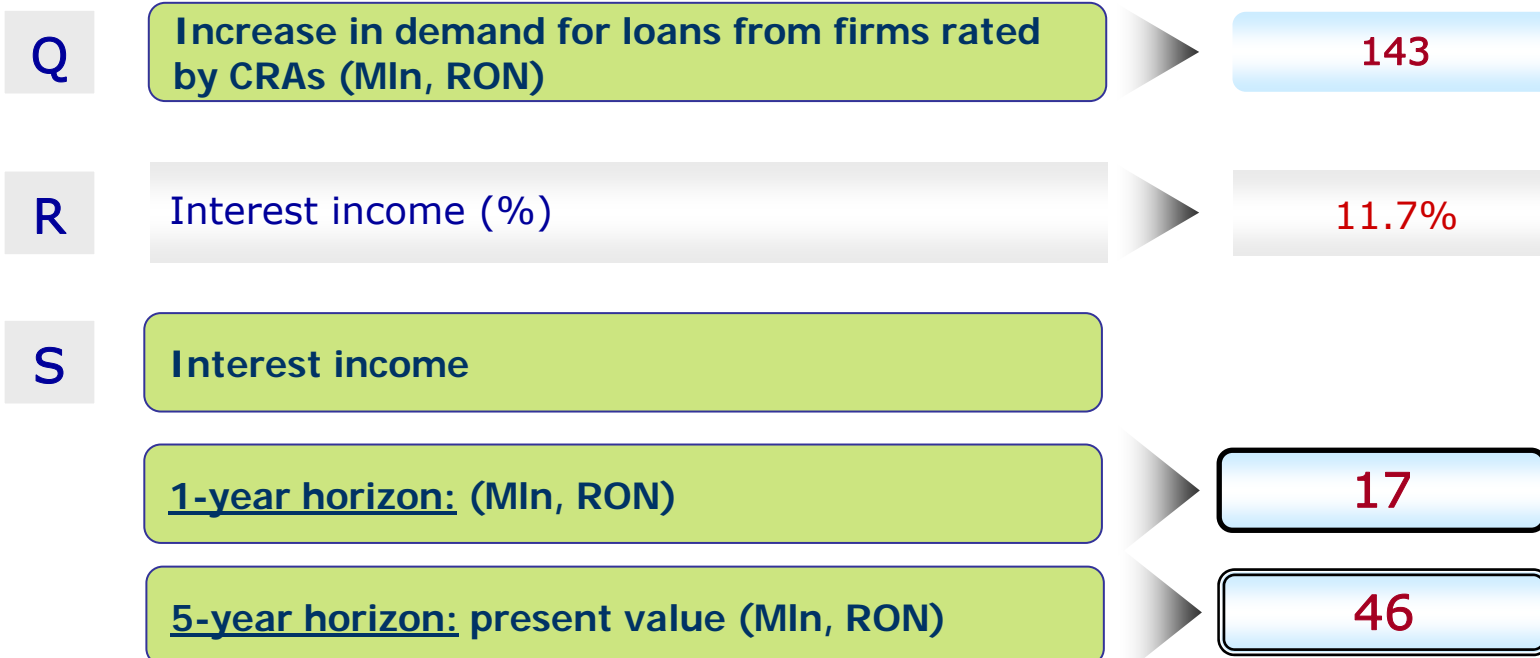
Q

Increase in demand for loans from firms rated by CRAs (Mln, RON)

143

R

Interest income (%)

11.7%

S

Interest income

1-year horizon: (Mln, RON)

17

5-year horizon: present value (Mln, RON)

46